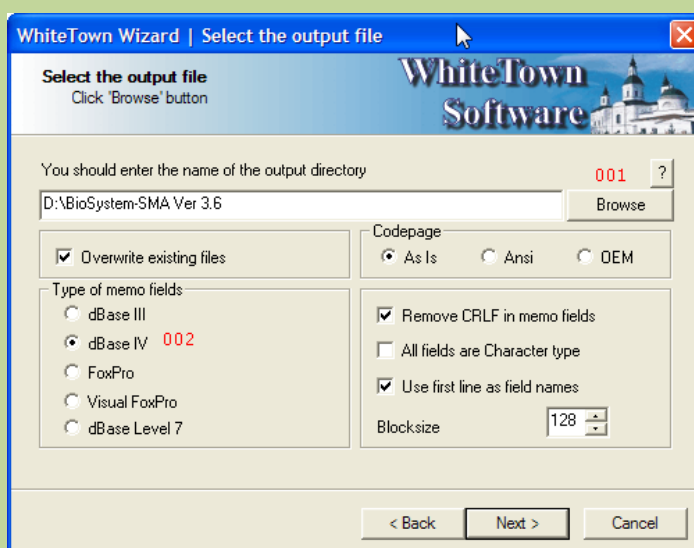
WhiteTown Wizard | Select the output file

Select the output file
Click 'Browse' button

WhiteTown Software

You should enter the name of the output directory

001

?

D:\BioSystem-SMA Ver 3.6

Browse

Overwrite existing files

Codepage
As Is
Ansi
OEM

Type of memo fields
dBase III
dBase IV 002
FoxPro
Visual FoxPro
dBase Level 7

Remove CRLF in memo fields
All fields are Character type
Use first line as field names

Blocksize 128

< Back
Next >
Cancel